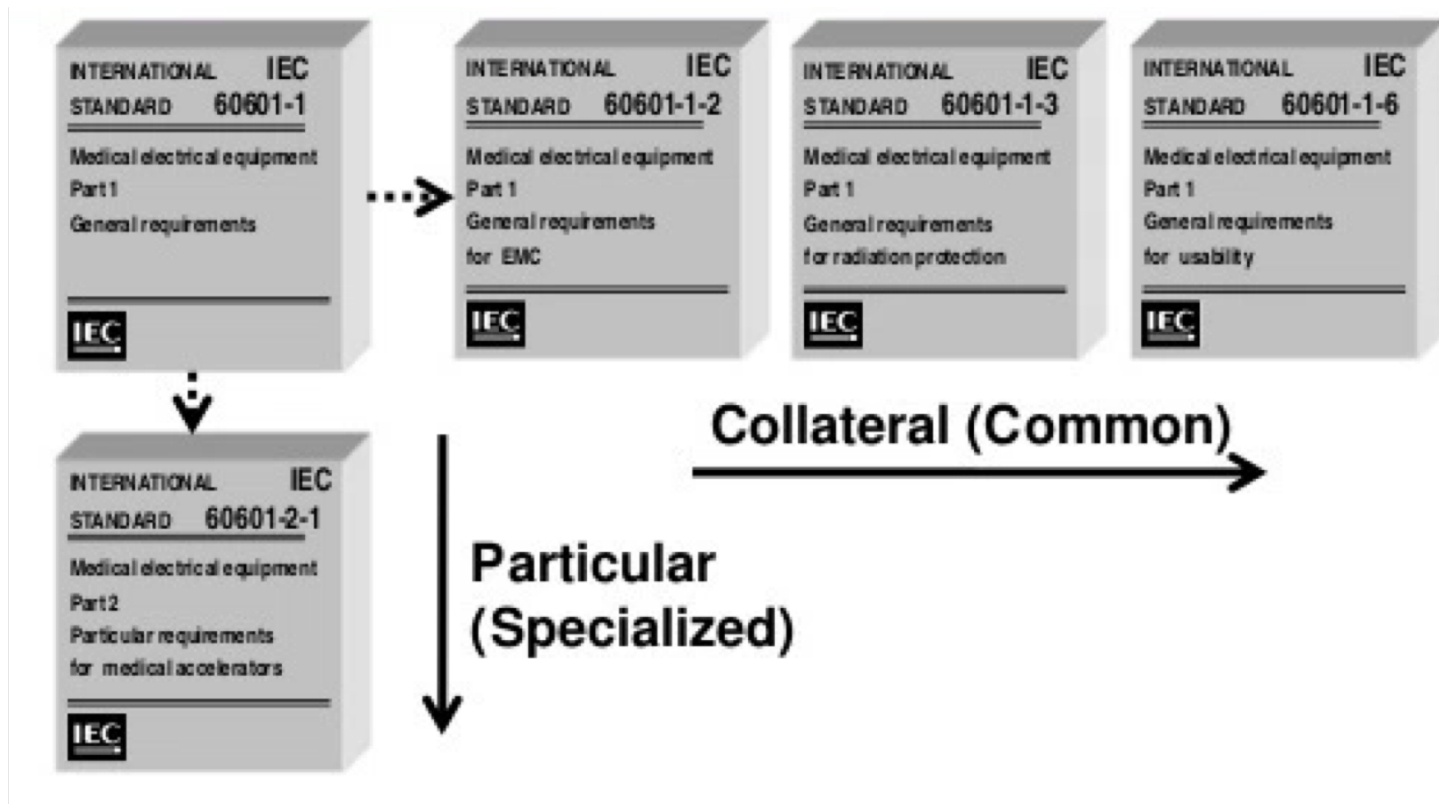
INTERNATIONAL IEC
STANDARD 60601-1

Medical electrical equipment
Part 1
General requirements

IEC

INTERNATIONAL IEC
STANDARD 60601-1-2

Medical electrical equipment
Part 1
General requirements
for EMC

IEC

INTERNATIONAL IEC
STANDARD 60601-1-3

Medical electrical equipment
Part 1
General requirements
for radiation protection

IEC

INTERNATIONAL IEC
STANDARD 60601-1-6

Medical electrical equipment
Part 1
General requirements
for usability

IEC

Collateral (Common)

INTERNATIONAL IEC
STANDARD 60601-2-1

Medical electrical equipment
Part 2
Particular requirements
for medical accelerators

IEC

Particular
(Specialized)